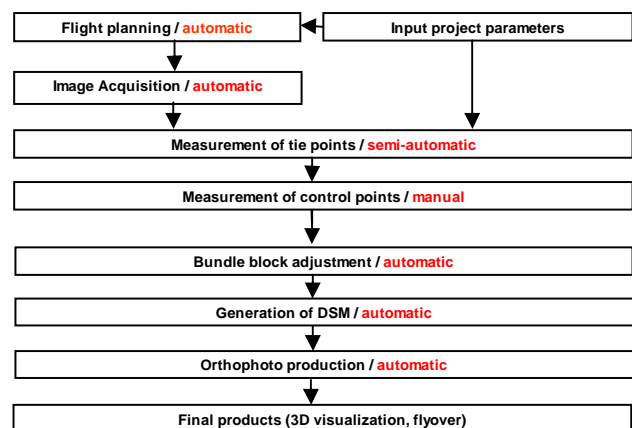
Flight planning / automatic

Input project parameters

Image Acquisition / automatic

Measurement of tie points / semi-automatic

Measurement of control points / manual

Bundle block adjustment / automatic

Generation of DSM / automatic

Orthophoto production / automatic

Final products (3D visualization, flyover)